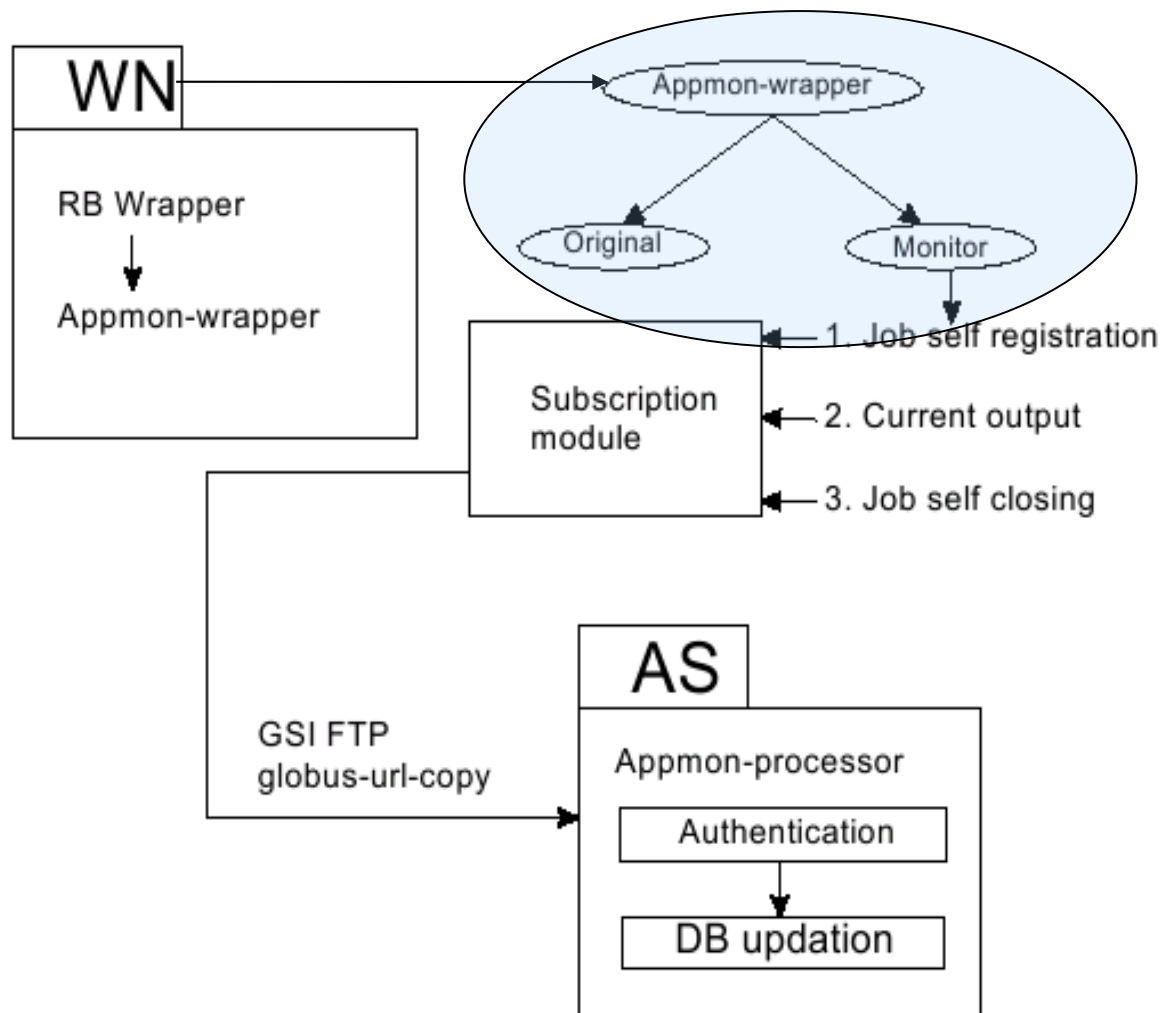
WN

RB Wrapper

Appmon-wrapper

Appmon-wrapper

Original

Monitor

1. Job self registration

Subscription module

2. Current output

3. Job self closing

AS

GSI FTP
globus-url-copy

Appmon-processor

Authentication

DB updation